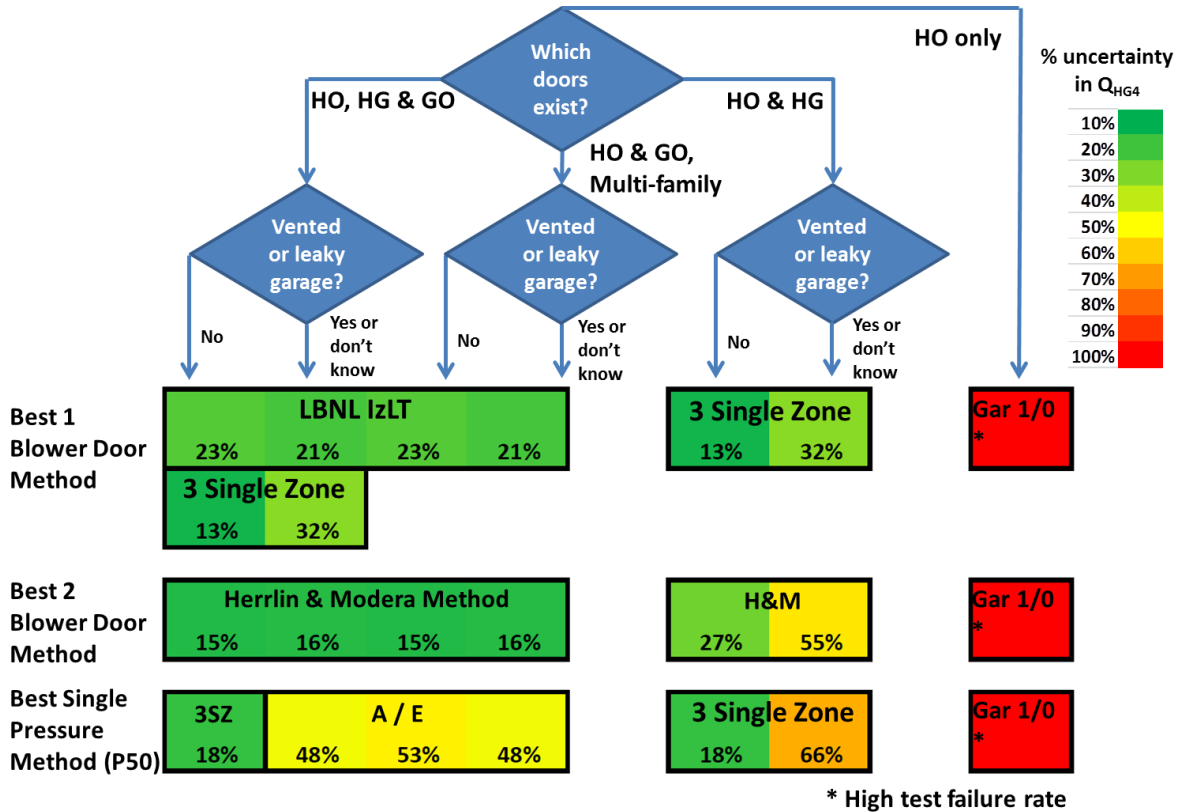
Which doors exist?

HO only

HO, HG & GO

HO & HG

HO & GO, Multi-family

% uncertainty in $Q_{HG4}$

| 10% |
|---|
| 20% |
| 30% |
| 40% |
| 50% |
| 60% |
| 70% |
| 80% |
| 90% |
| 100% |

Vented or leaky garage?

Vented or leaky garage?

Vented or leaky garage?

No

Yes or don't know

No

Yes or don't know

No

Yes or don't know

Best 1 Blower Door Method

LBNL IzLT
23% 21% 23% 21%

3 Single Zone
13% 32%

3 Single Zone
13% 32%

Gar 1/0
*

Best 2 Blower Door Method

Herrlin & Modera Method
15% 16% 15% 16%

H&M
27% 55%

Gar 1/0
*

Best Single Pressure Method (P50)

3SZ
18%

A / E
48% 53% 48%

3 Single Zone
18% 66%

Gar 1/0
*

* High test failure rate